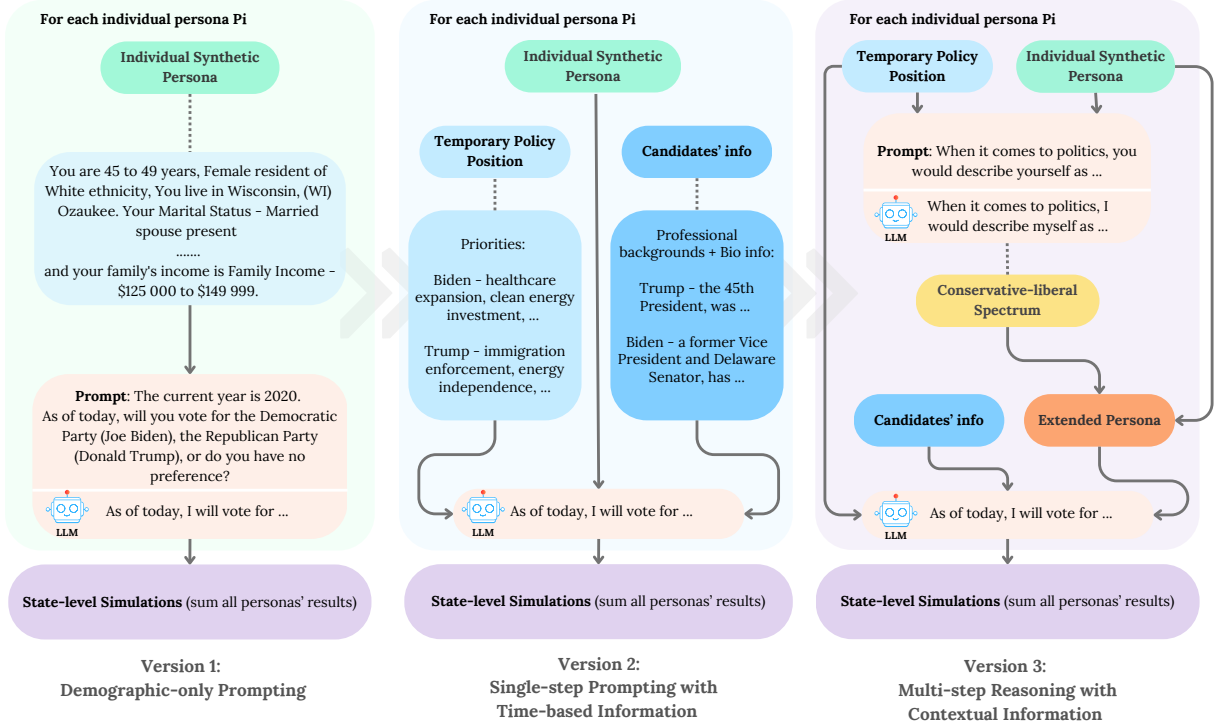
For each individual persona Pi

Individual Synthetic Persona

You are 45 to 49 years, Female resident of White ethnicity, You live in Wisconsin, (WI) Ozaukee. Your Marital Status - Married spouse present
.......
and your family's income is Family Income - $125 000 to $149 999.

**Prompt**: The current year is 2020. As of today, will you vote for the Democratic Party (Joe Biden), the Republican Party (Donald Trump), or do you have no preference?

LLM

As of today, I will vote for ...

**State-level Simulations** (sum all personas' results)

Version 1:
Demographic-only Prompting

For each individual persona Pi

Individual Synthetic Persona

Temporary Policy Position

Priorities:

Biden - healthcare expansion, clean energy investment, ...

Trump - immigration enforcement, energy independence, ...

Candidates' info

Professional backgrounds + Bio info:

Trump - the 45th President, was ...

Biden - a former Vice President and Delaware Senator, has ...

LLM

As of today, I will vote for ...

**State-level Simulations** (sum all personas' results)

Version 2:
Single-step Prompting with Time-based Information

For each individual persona Pi

Temporary Policy Position

Individual Synthetic Persona

**Prompt**: When it comes to politics, you would describe yourself as ...

LLM

When it comes to politics, I would describe myself as ...

Conservative-liberal Spectrum

Candidates' info

Extended Persona

LLM

As of today, I will vote for ...

**State-level Simulations** (sum all personas' results)

Version 3:
Multi-step Reasoning with Contextual Information